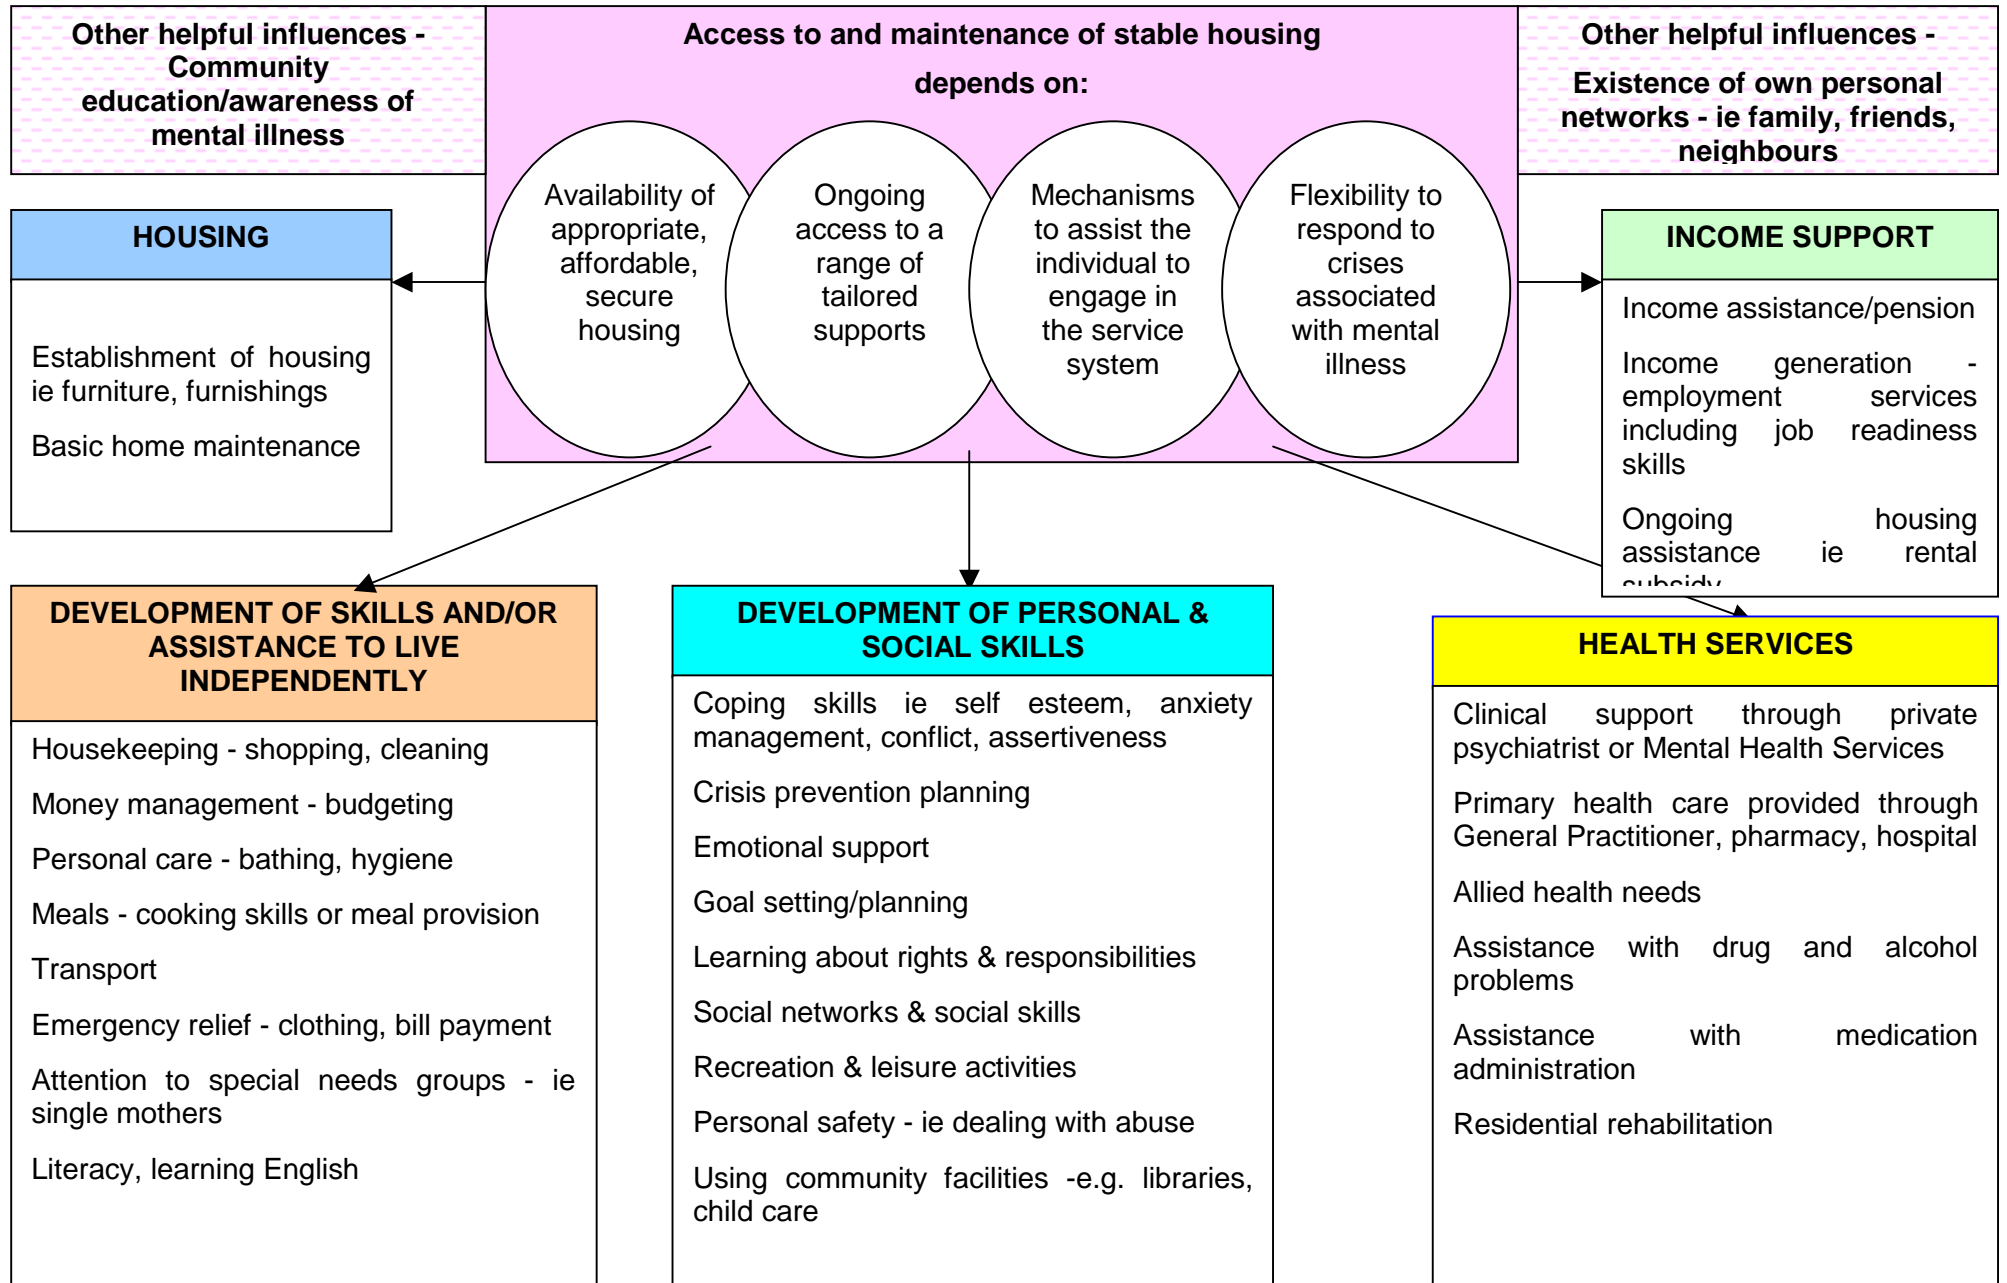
Other helpful influences - Community education/awareness of mental illness

Access to and maintenance of stable housing depends on:

Other helpful influences - Existence of own personal networks - ie family, friends, neighbours

Availability of appropriate, affordable, secure housing

Ongoing access to a range of tailored supports

Mechanisms to assist the individual to engage in the service system

Flexibility to respond to crises associated with mental illness

HOUSING

Establishment of housing ie furniture, furnishings

Basic home maintenance

INCOME SUPPORT

Income assistance/pension

Income generation - employment services including job readiness skills

Ongoing housing assistance ie rental subsidy

DEVELOPMENT OF SKILLS AND/OR ASSISTANCE TO LIVE INDEPENDENTLY

Housekeeping - shopping, cleaning

Money management - budgeting

Personal care - bathing, hygiene

Meals - cooking skills or meal provision

Transport

Emergency relief - clothing, bill payment

Attention to special needs groups - ie single mothers

Literacy, learning English

DEVELOPMENT OF PERSONAL & SOCIAL SKILLS

Coping skills ie self esteem, anxiety management, conflict, assertiveness

Crisis prevention planning

Emotional support

Goal setting/planning

Learning about rights & responsibilities

Social networks & social skills

Recreation & leisure activities

Personal safety - ie dealing with abuse

Using community facilities -e.g. libraries, child care

HEALTH SERVICES

Clinical support through private psychiatrist or Mental Health Services

Primary health care provided through General Practitioner, pharmacy, hospital

Allied health needs

Assistance with drug and alcohol problems

Assistance with medication administration

Residential rehabilitation